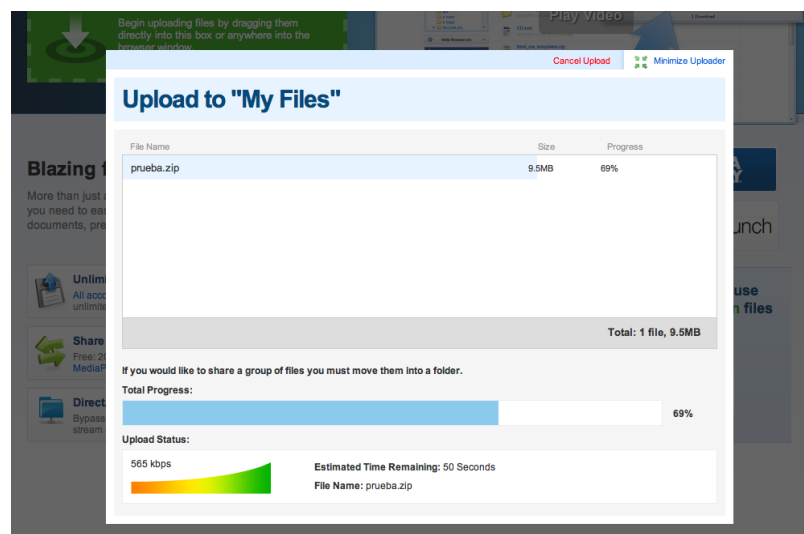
Begin uploading files by dragging them directly into this box or anywhere into the browser window

Play Video

Blazing f

More than just a you need to eas documents, pre

Unlim All acco unlimite

Share Free: 2 MediaF

Direct Bypass stream

unch

use n files

Cancel Upload

Minimize Uploader

Upload to "My Files"

| File Name | Size | Progress |
|---|---|---|
| prueba.zip | 9.5MB | 69% |

Total: 1 file, 9.5MB

If you would like to share a group of files you must move them into a folder.

Total Progress:

69%

Upload Status:

565 kbps

Estimated Time Remaining: 50 Seconds

File Name: prueba.zip